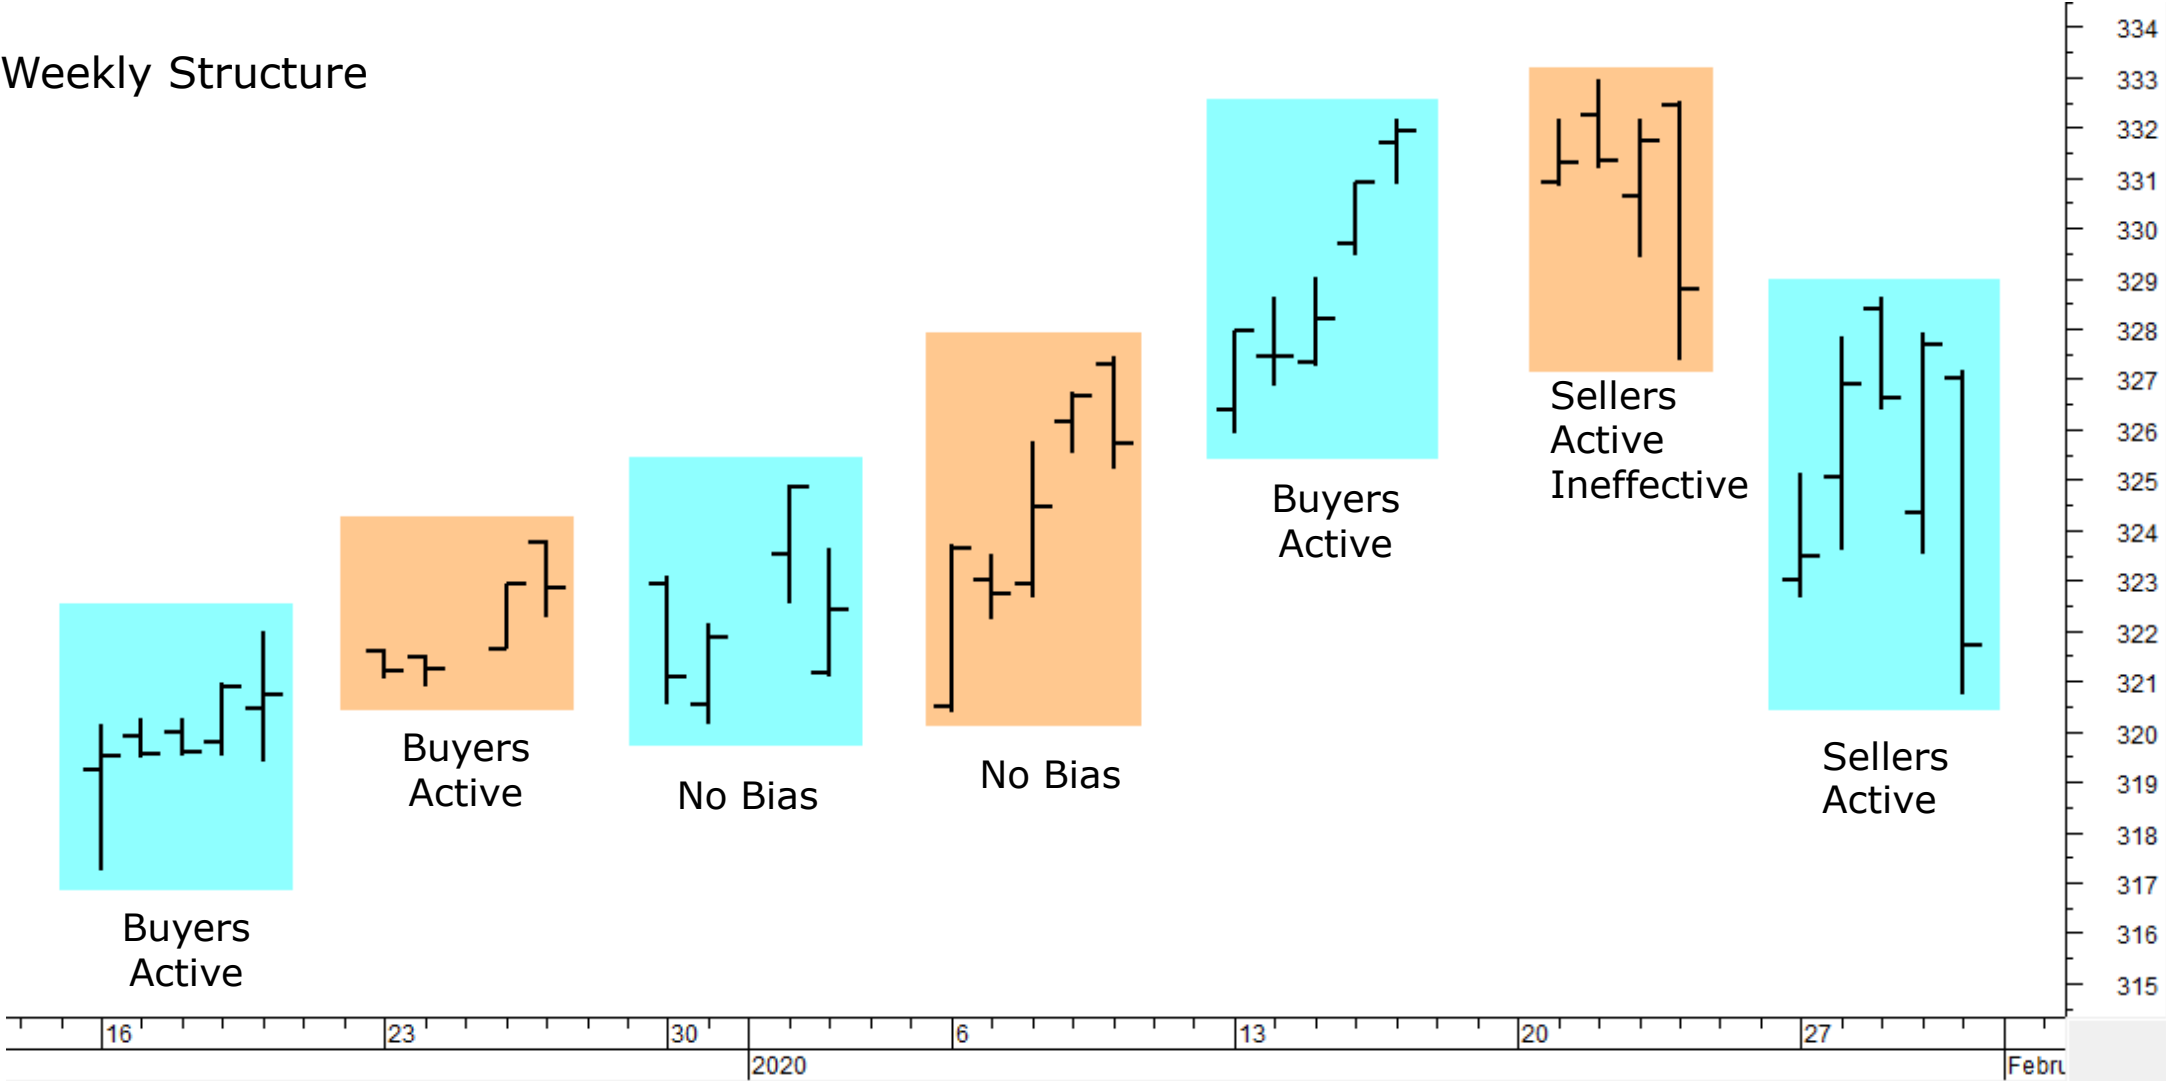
Weekly Structure

Buyers Active

Buyers Active

No Bias

No Bias

Buyers Active

Sellers Active Ineffective

Sellers Active

334
333
332
331
330
329
328
327
326
325
324
323
322
321
320
319
318
317
316
315

16
23
30
6
13
20
27
2020
Febru